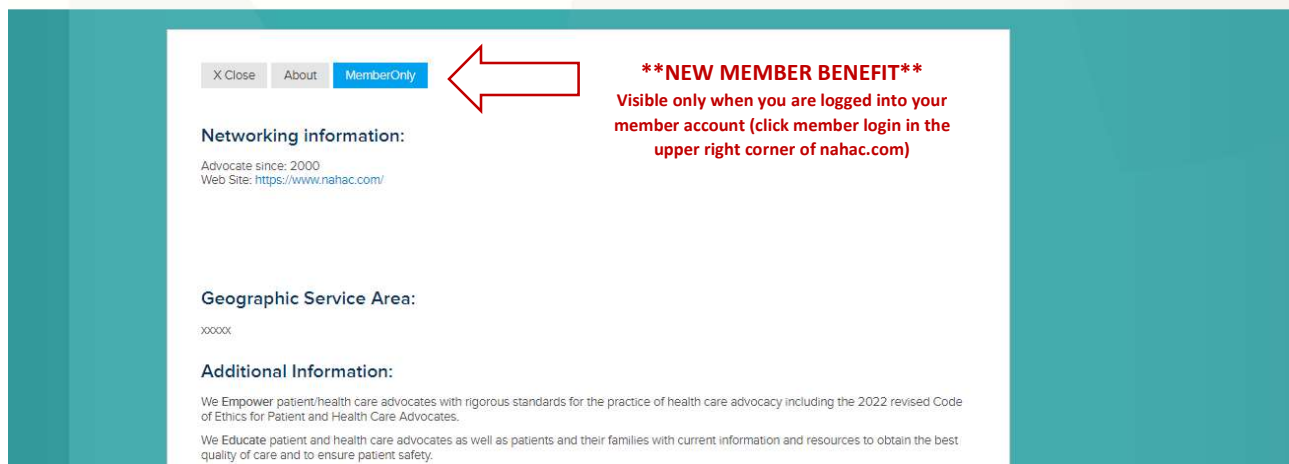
X Close About MemberOnly

**NEW MEMBER BENEFIT**
Visible only when you are logged into your member account (click member login in the upper right corner of nahac.com)

Networking information:

Advocate since: 2000
Web Site: https://www.nahac.com/

Geographic Service Area:

xxxxx

Additional Information:

We Empower patient/health care advocates with rigorous standards for the practice of health care advocacy including the 2022 revised Code of Ethics for Patient and Health Care Advocates.

We Educate patient and health care advocates as well as patients and their families with current information and resources to obtain the best quality of care and to ensure patient safety.